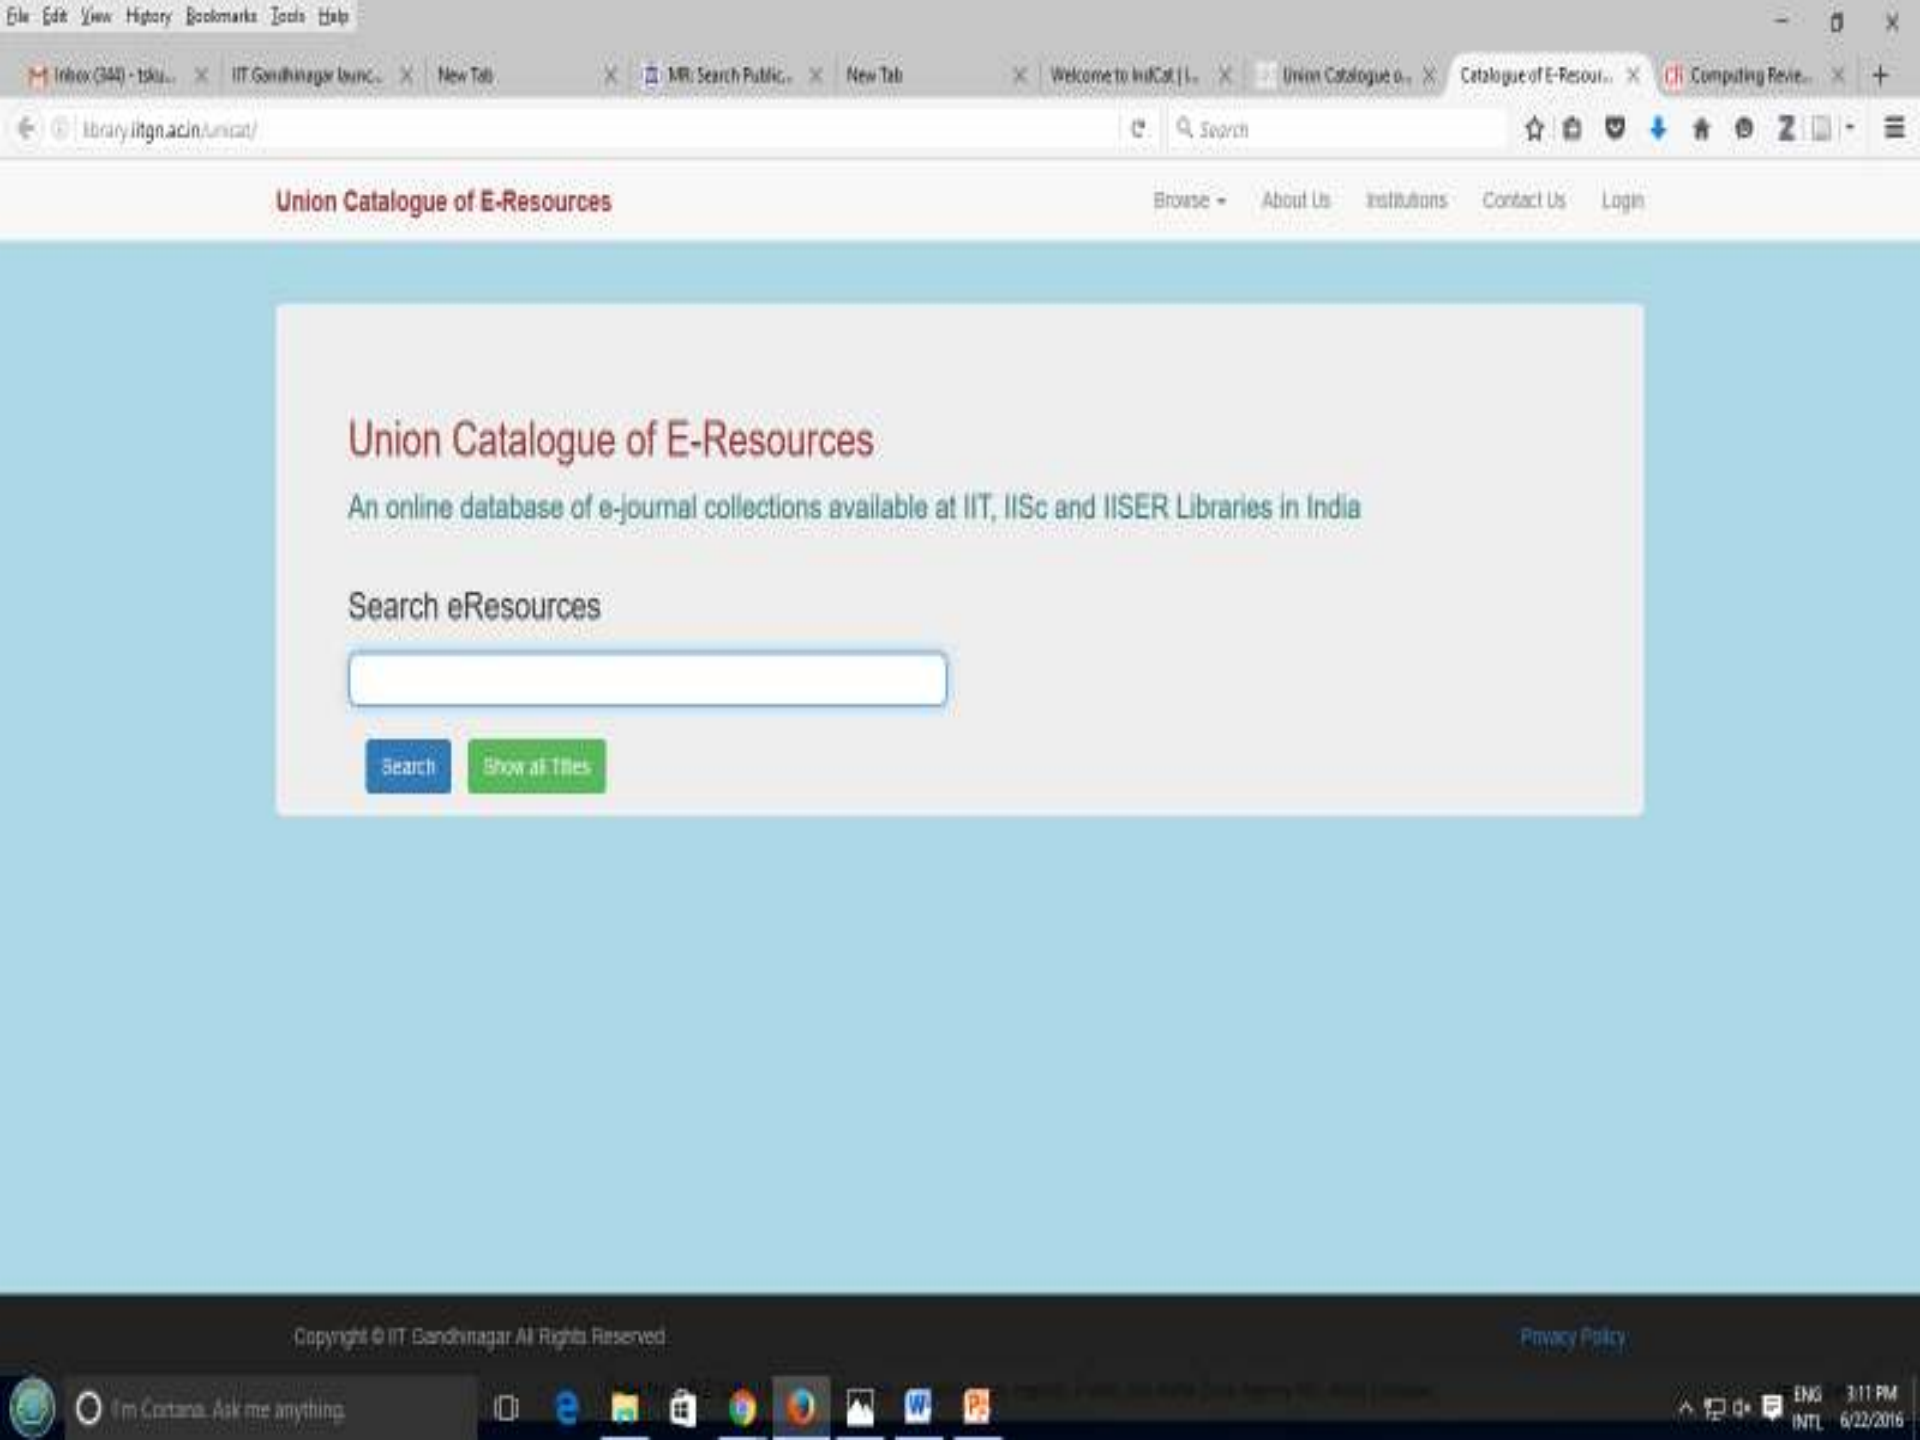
File Edit View History Bookmarks Tools Help

Inbox (344) - tsku... IIT Gandhinagar launc... New Tab MR: Search Public... New Tab Welcome to IndCat | I... Union Catalogue o... Catalogue of E-Resour... Computing Revie...

library.iitgn.ac.in/unicat/

Search

Union Catalogue of E-Resources

Browse About Us Institutions Contact Us Login

Union Catalogue of E-Resources

An online database of e-journal collections available at IIT, IISc and IISER Libraries in India

Search eResources

Search Show all Titles

Copyright © IIT Gandhinagar All Rights Reserved

Privacy Policy

I'm Cortana. Ask me anything.

ENG INTL 3:11 PM 6/22/2016